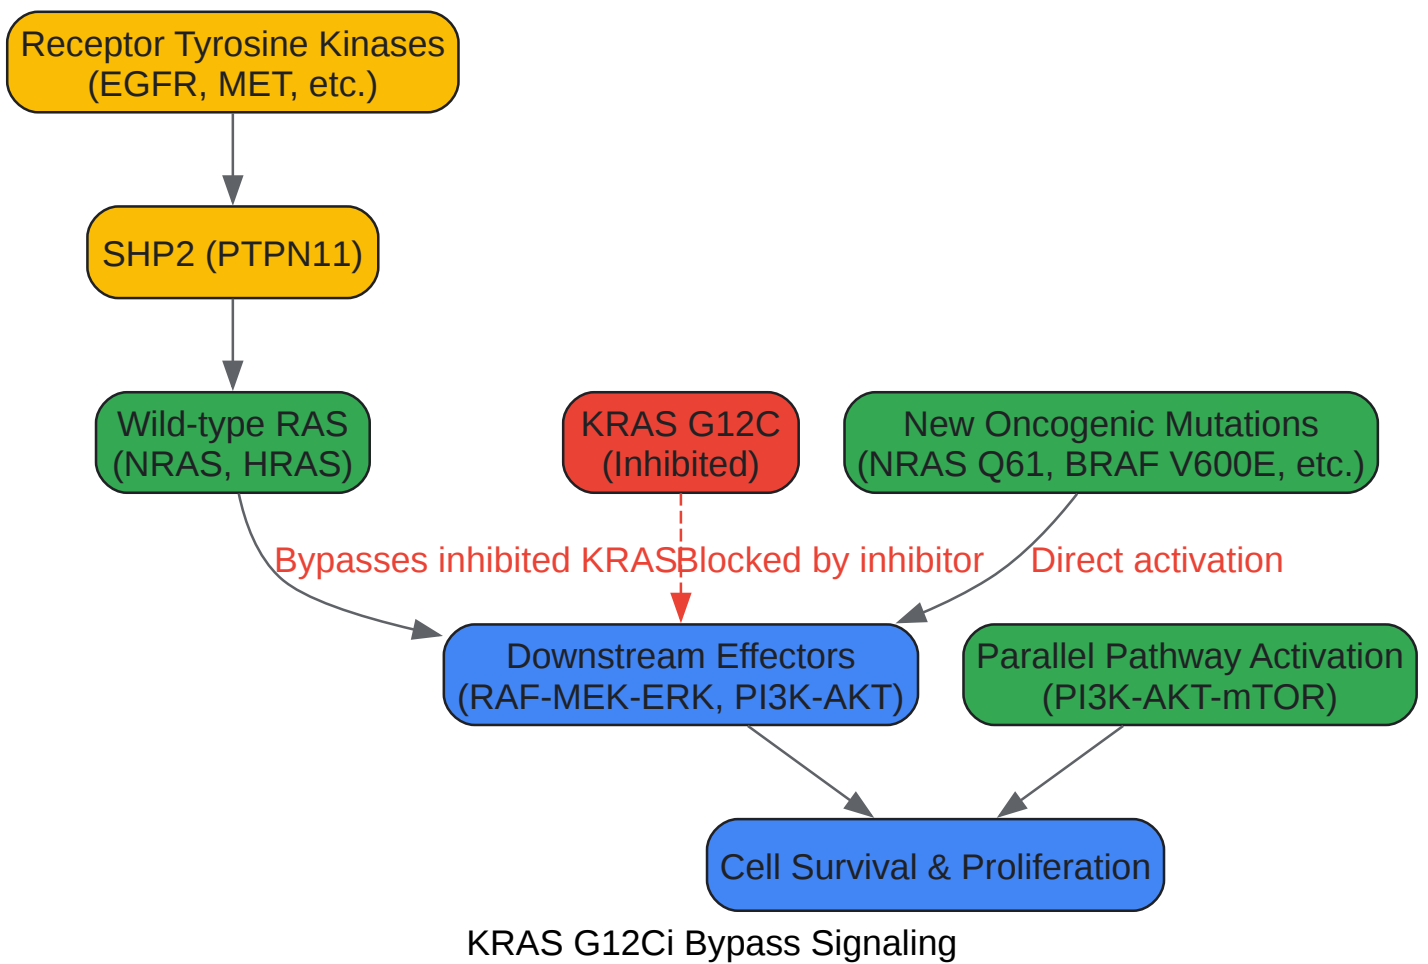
Receptor Tyrosine Kinases
(EGFR, MET, etc.)

SHP2 (PTPN11)

Wild-type RAS
(NRAS, HRAS)

KRAS G12C
(Inhibited)

New Oncogenic Mutations
(NRAS Q61, BRAF V600E, etc.)

Bypasses inhibited KRAS

Blocked by inhibitor

Direct activation

Downstream Effectors
(RAF-MEK-ERK, PI3K-AKT)

Parallel Pathway Activation
(PI3K-AKT-mTOR)

Cell Survival & Proliferation

KRAS G12Ci Bypass Signaling